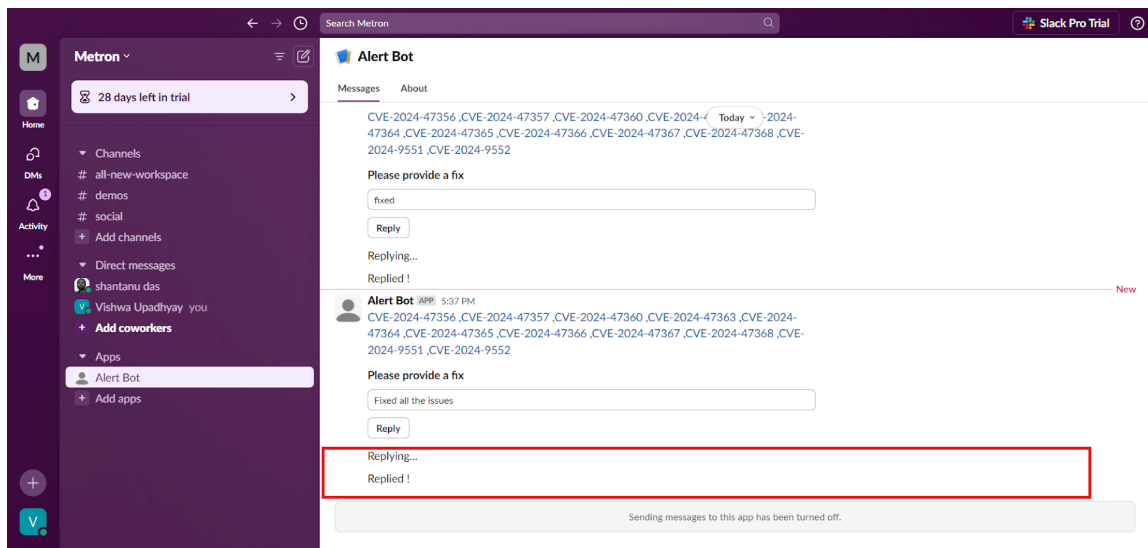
Search Metron

Slack Pro Trial

M

Home

DMs

1

Activity

More

V

Metron

28 days left in trial

Channels
# all-new-workspace
# demos
# social
+ Add channels

Direct messages
shantanu das
Vishwa Upadhyay you
+ Add coworkers

Apps
Alert Bot
+ Add apps

Alert Bot

Messages About

CVE-2024-47356 ,CVE-2024-47357 ,CVE-2024-47360 ,CVE-2024-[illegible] Today -2024-47364 ,CVE-2024-47365 ,CVE-2024-47366 ,CVE-2024-47367 ,CVE-2024-47368 ,CVE-2024-9551 ,CVE-2024-9552

Please provide a fix

fixed

Reply

Replying...

Replied !

New

Alert Bot APP 5:37 PM
CVE-2024-47356 ,CVE-2024-47357 ,CVE-2024-47360 ,CVE-2024-47363 ,CVE-2024-47364 ,CVE-2024-47365 ,CVE-2024-47366 ,CVE-2024-47367 ,CVE-2024-47368 ,CVE-2024-9551 ,CVE-2024-9552

Please provide a fix

Fixed all the issues

Reply

Replying...

Replied !

Sending messages to this app has been turned off.